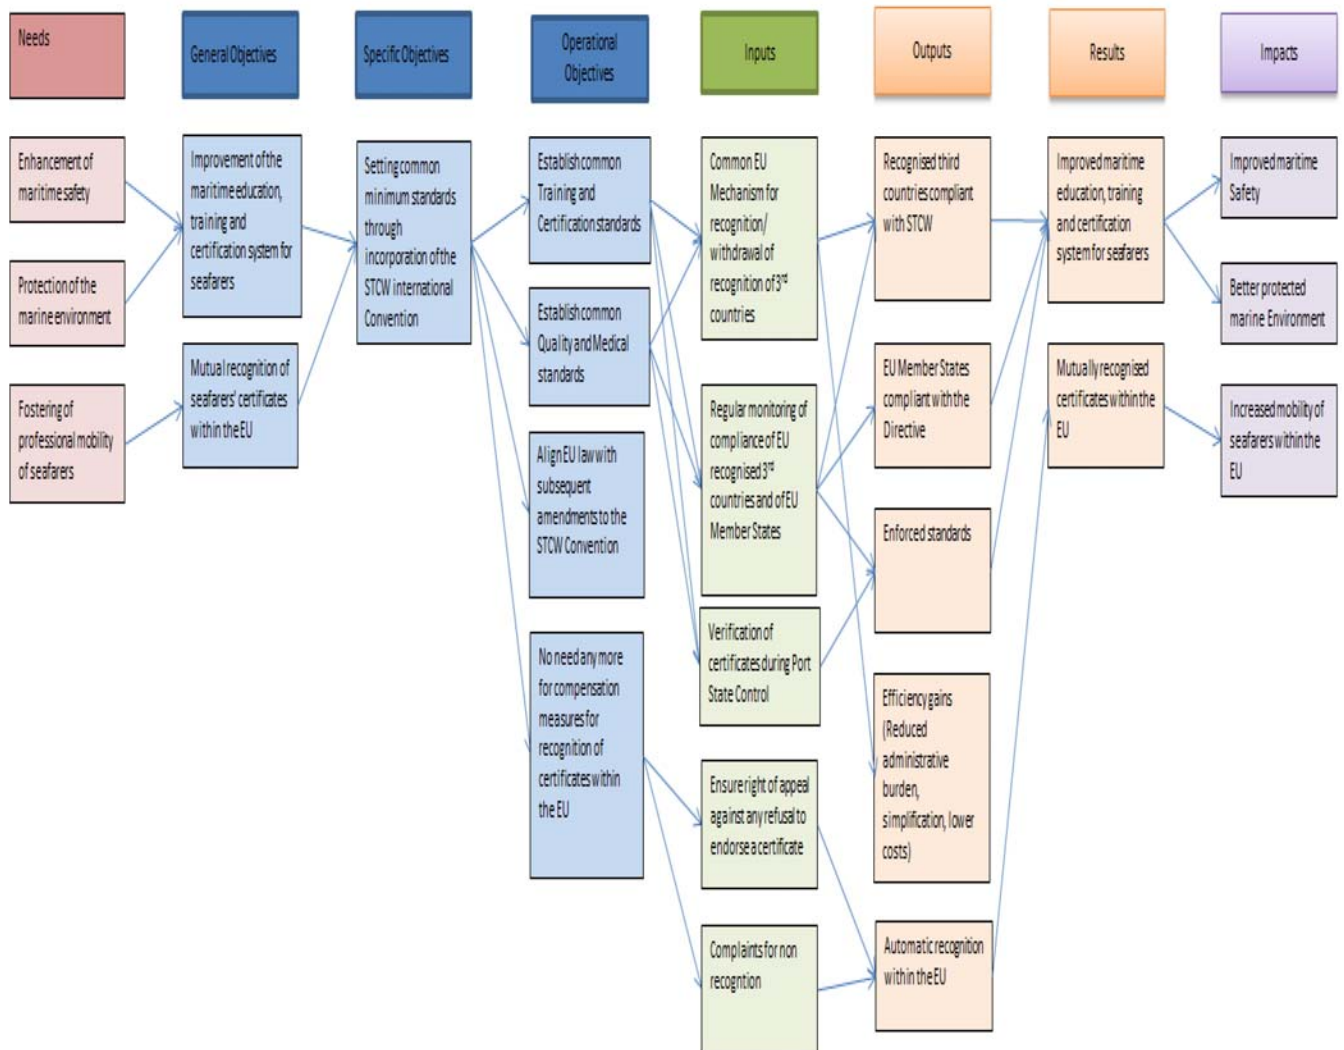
Needs

General Objectives

Specific Objectives

Operational Objectives

Inputs

Outputs

Results

Impacts

Enhancement of maritime safety

Protection of the marine environment

Fostering of professional mobility of seafarers

Improvement of the maritime education, training and certification system for seafarers

Mutual recognition of seafarers' certificates within the EU

Setting common minimum standards through incorporation of the STCW international Convention

Establish common Training and Certification standards

Establish common Quality and Medical standards

Align EU law with subsequent amendments to the STCW Convention

No need any more for compensation measures for recognition of certificates within the EU

Common EU Mechanism for recognition/ withdrawal of recognition of 3$^{rd}$ countries

Regular monitoring of compliance of EU recognised 3$^{rd}$ countries and of EU Member States

Verification of certificates during Port State Control

Ensure right of appeal against any refusal to endorse a certificate

Complaints for non recognition

Recognised third countries compliant with STCW

EU Member States compliant with the Directive

Enforced standards

Efficiency gains (Reduced administrative burden, simplification, lower costs)

Automatic recognition within the EU

Improved maritime education, training and certification system for seafarers

Mutually recognised certificates within the EU

Improved maritime Safety

Better protected marine Environment

Increased mobility of seafarers within the EU